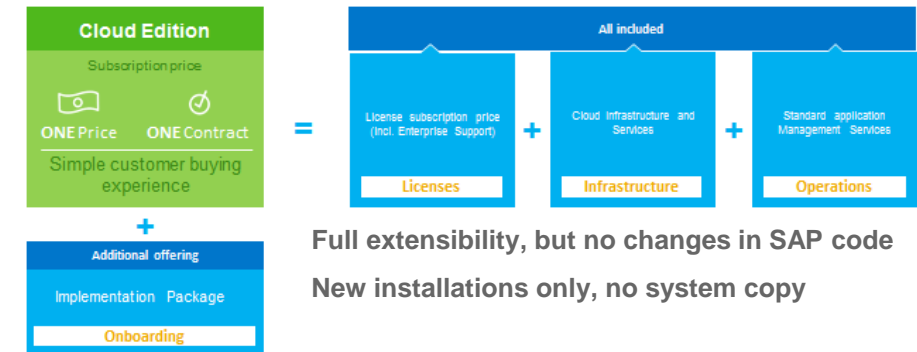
Cloud Edition

Subscription price

ONE Price ONE Contract

Simple customer buying experience

+

Additional offering

Implementation Package

Onboarding

=

All included

License subscription price (incl. Enterprise Support)

Licenses

+

Cloud Infrastructure and Services

Infrastructure

+

Standard application Management Services

Operations

Full extensibility, but no changes in SAP code

New installations only, no system copy